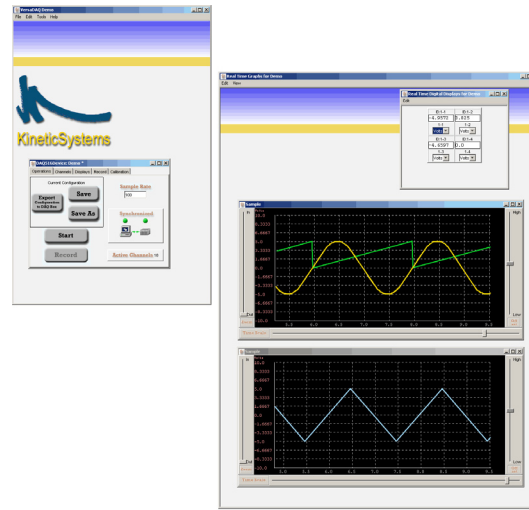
VersaDAQ Demo
File Edit Tools Help

KineticSystems

DAQCtrlrDemo1 Demo
Operations Channels Displays Record Calibration
Current Configuration
Export Configuration to DAQ Box
Save
Save As
Sample Rate
500
Synchronized
Start
Record
Active Channels 4

Real Time Graphs for Demo
Edit View

Real Time Digital Displays for Demo
Edit
| B1-1 | B1-2 |
|---|---|
| -4.0970 | 3.029 |
| 1-1 | 1-2 |
| Volts | Volts |
| B1-3 | B1-4 |
| -4.0597 | 1.0 |
| 1-3 | 1-4 |
| Volts | Volts |

Sample
Hi
High
Low
Lo
8.0
6.6667
5.3333
4.0
2.6667
1.3333
0.0
-1.3333
-2.6667
-4.0
-5.3333
-6.6667
-8.0
5.0 6.0 6.5 7.0 7.5 8.0 8.5 9.0

Sample
Hi
High
Low
Lo
8.0
6.6667
5.3333
4.0
2.6667
1.3333
0.0
-1.3333
-2.6667
-4.0
-5.3333
-6.6667
-8.0
5.0 5.5 6.0 6.5 7.0 7.5 8.0 8.5 9.0